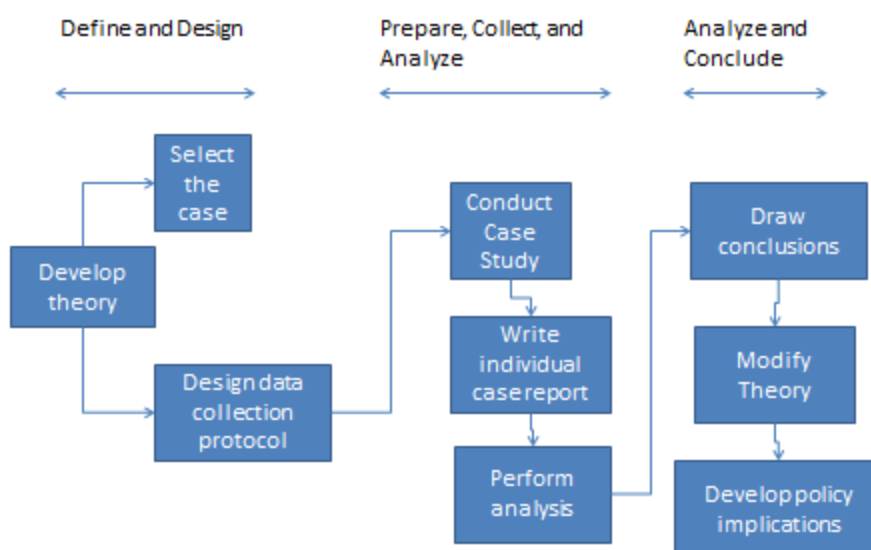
Define and Design

Prepare, Collect, and Analyze

Analyze and Conclude

Select the case

Develop theory

Design data collection protocol

Conduct Case Study

Write individual case report

Perform analysis

Draw conclusions

Modify Theory

Develop policy implications